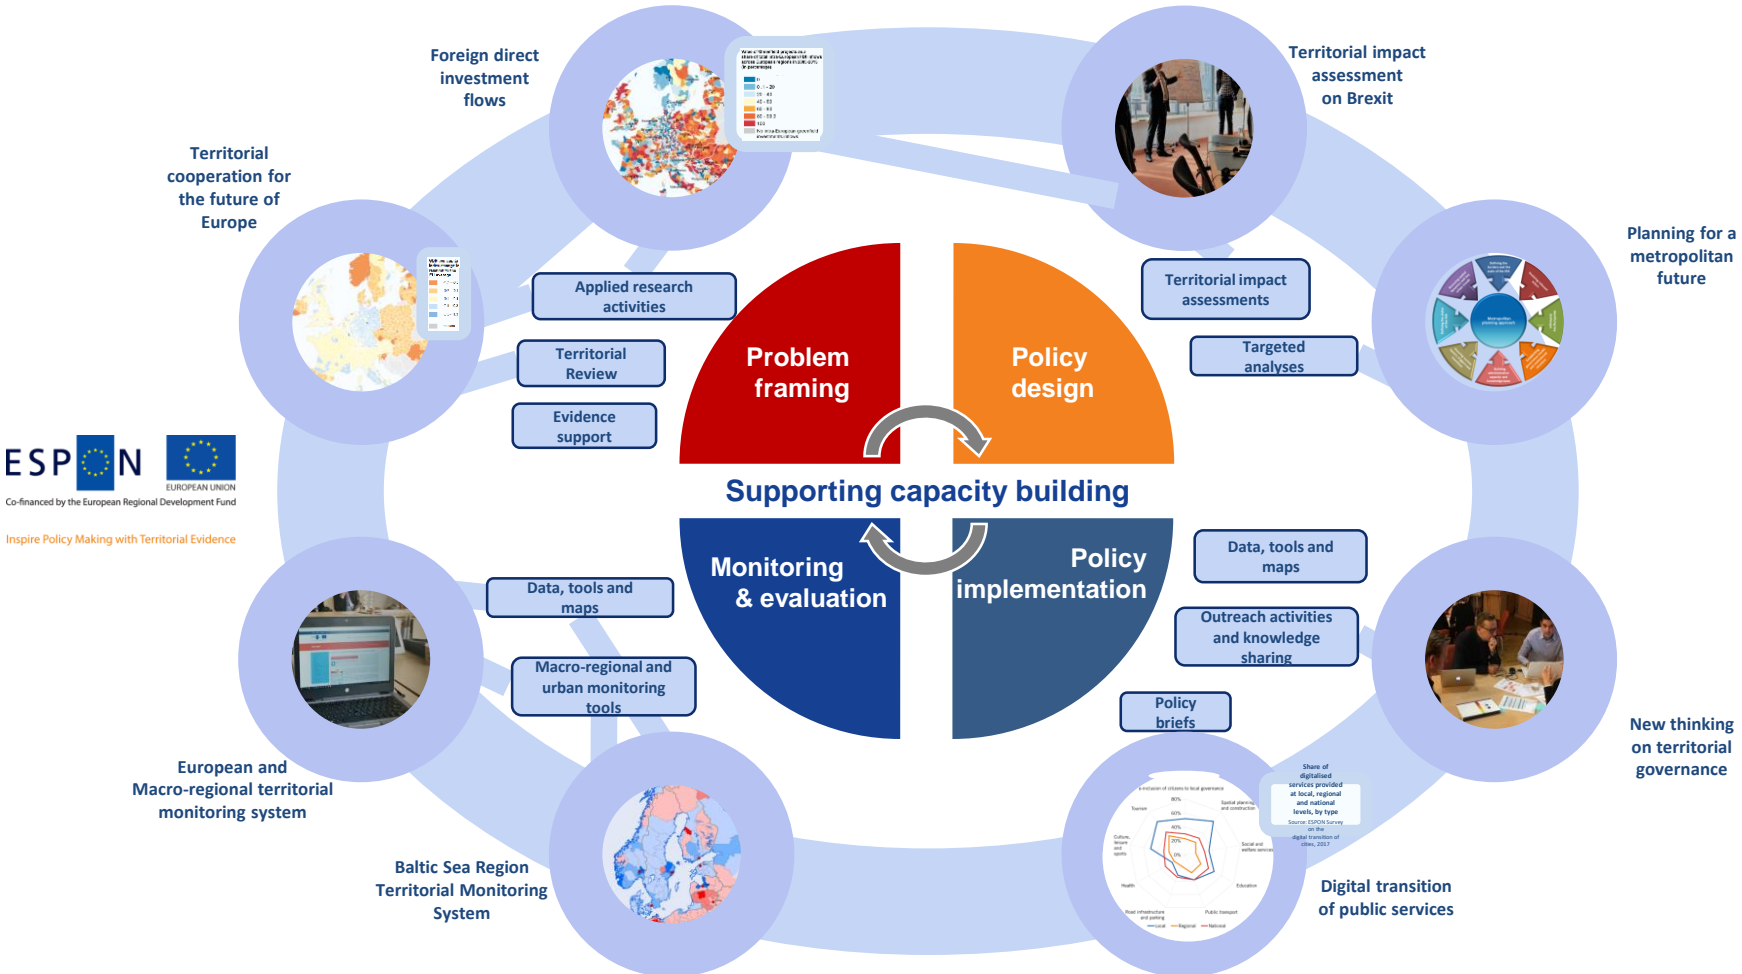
Foreign direct investment flows

Territorial impact assessment on Brexit

Territorial cooperation for the future of Europe

Planning for a metropolitan future

Applied research activities

Territorial Review

Evidence support

Territorial impact assessments

Targeted analyses

Problem framing

Policy design

Supporting capacity building

Monitoring & evaluation

Policy implementation

ESPON

EUROPEAN UNION

Co-financed by the European Regional Development Fund

Inspire Policy Making with Territorial Evidence

Data, tools and maps

Macro-regional and urban monitoring tools

Data, tools and maps

Outreach activities and knowledge sharing

Policy briefs

European and Macro-regional territorial monitoring system

Baltic Sea Region Territorial Monitoring System

Digital transition of public services

New thinking on territorial governance

Share of digitalised services provided at local, regional and national levels, by type
Source: ESPON Survey on the digital transition of cities, 2017